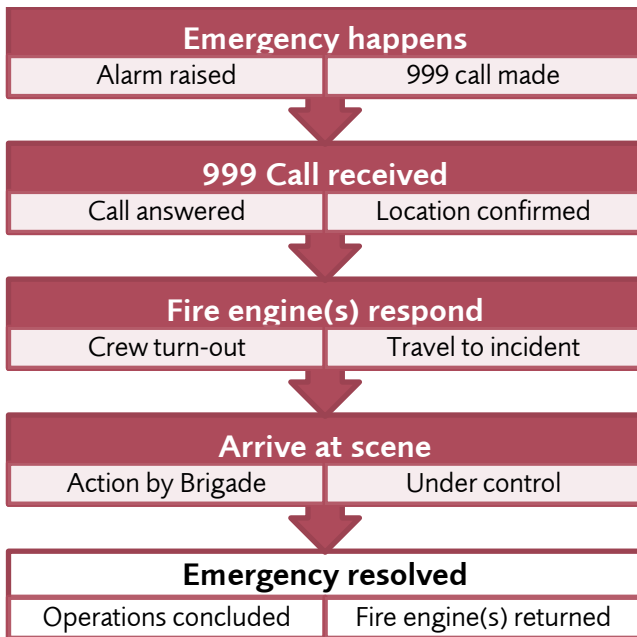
Emergency happens

Alarm raised

999 call made

999 Call received

Call answered

Location confirmed

Fire engine(s) respond

Crew turn-out

Travel to incident

Arrive at scene

Action by Brigade

Under control

Emergency resolved

Operations concluded

Fire engine(s) returned